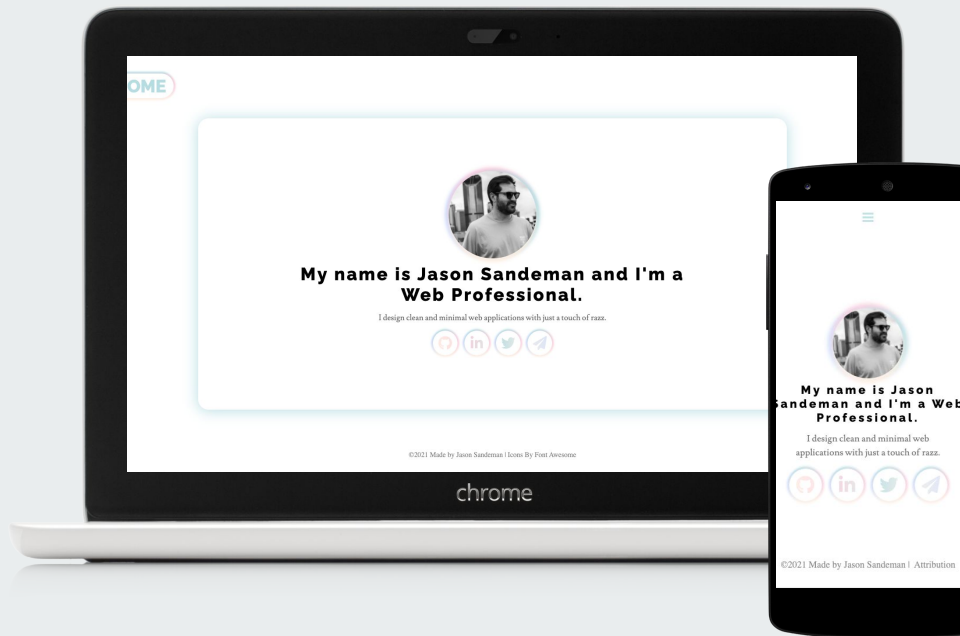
OME

My name is Jason Sandeman and I'm a Web Professional.

I design clean and minimal web applications with just a touch of razz.

©2021 Made by Jason Sandeman | Icons By Font Awesome

chrome

My name is Jason andeman and I'm a Web Professional.

I design clean and minimal web applications with just a touch of razz.

©2021 Made by Jason Sandeman | Attribution